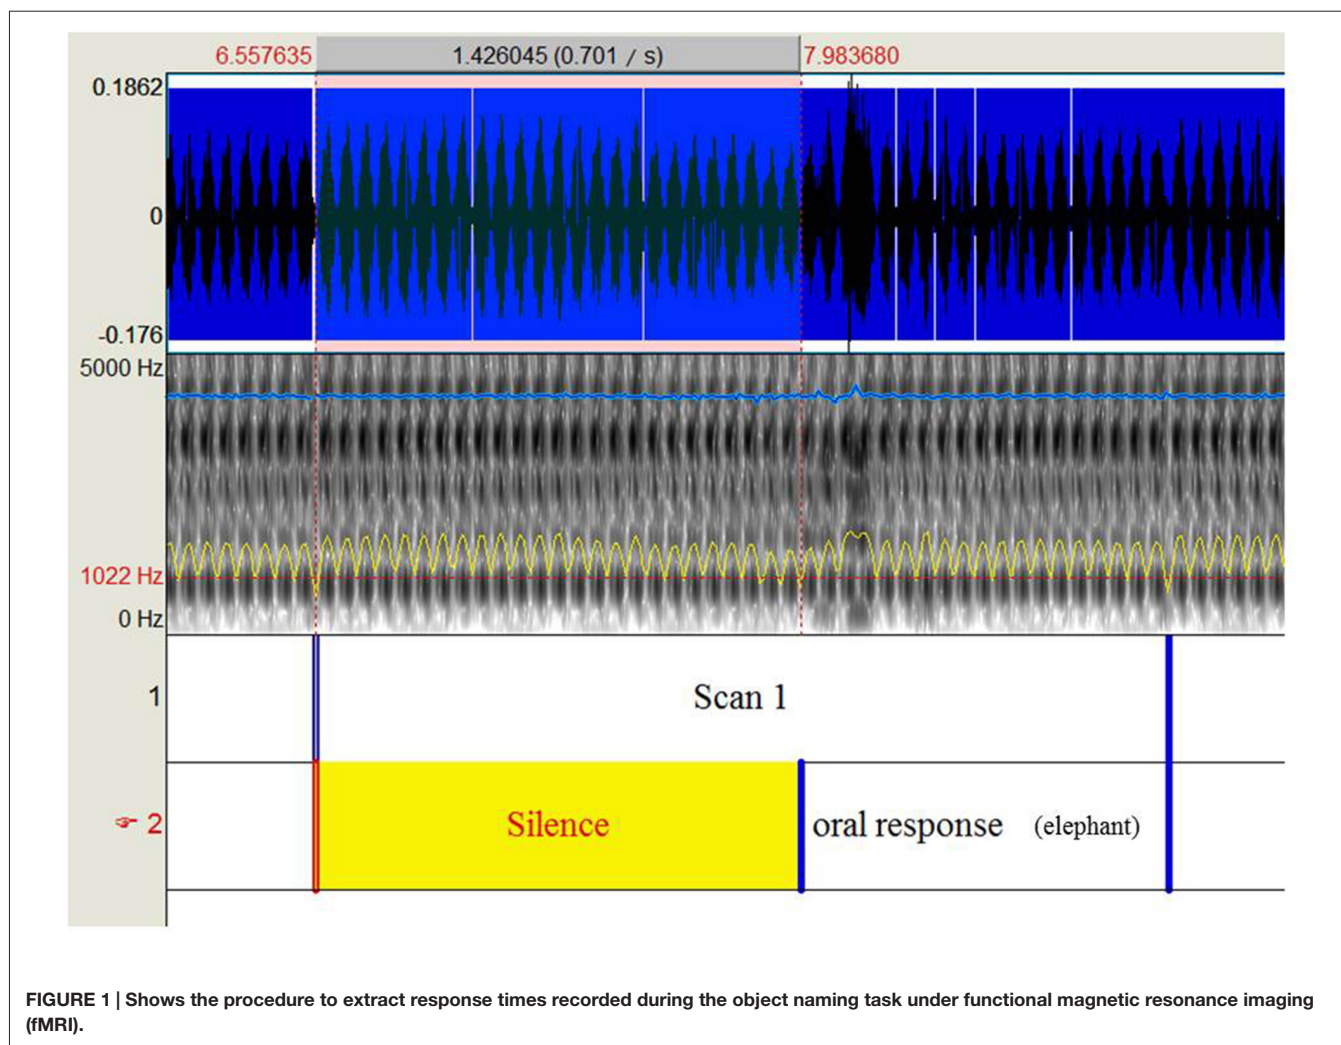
6.557635
1.426045 (0.701 / s)
7.983680
0.1862
0
-0.176
5000 Hz
1022 Hz
0 Hz
1
Scan 1
☞ 2
Silence
oral response (elephant)

**FIGURE 1 | Shows the procedure to extract response times recorded during the object naming task under functional magnetic resonance imaging (fMRI).**